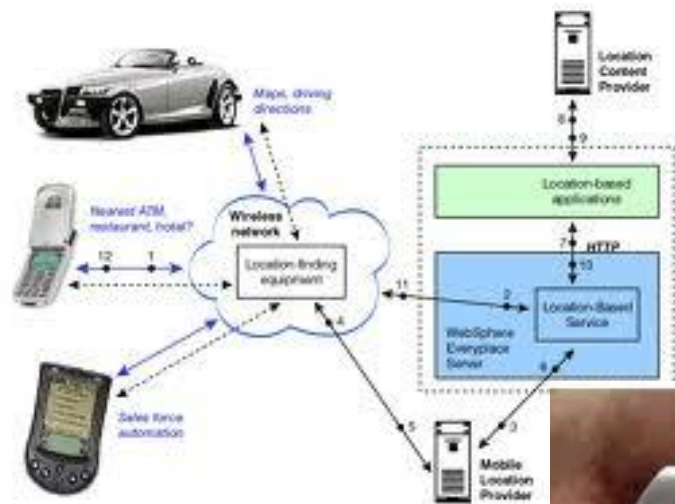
Location Content Provider

Maps, driving directions

8
9

Location-based applications

Nearest ATM, restaurant, hotel?

Wireless network

12
1

Location-finding equipment

7
HTTP
10

11

2

Location-Based Service

WebSphere Everyplace Server

4

6

Sales force automation

5

3

Mobile Location Provider